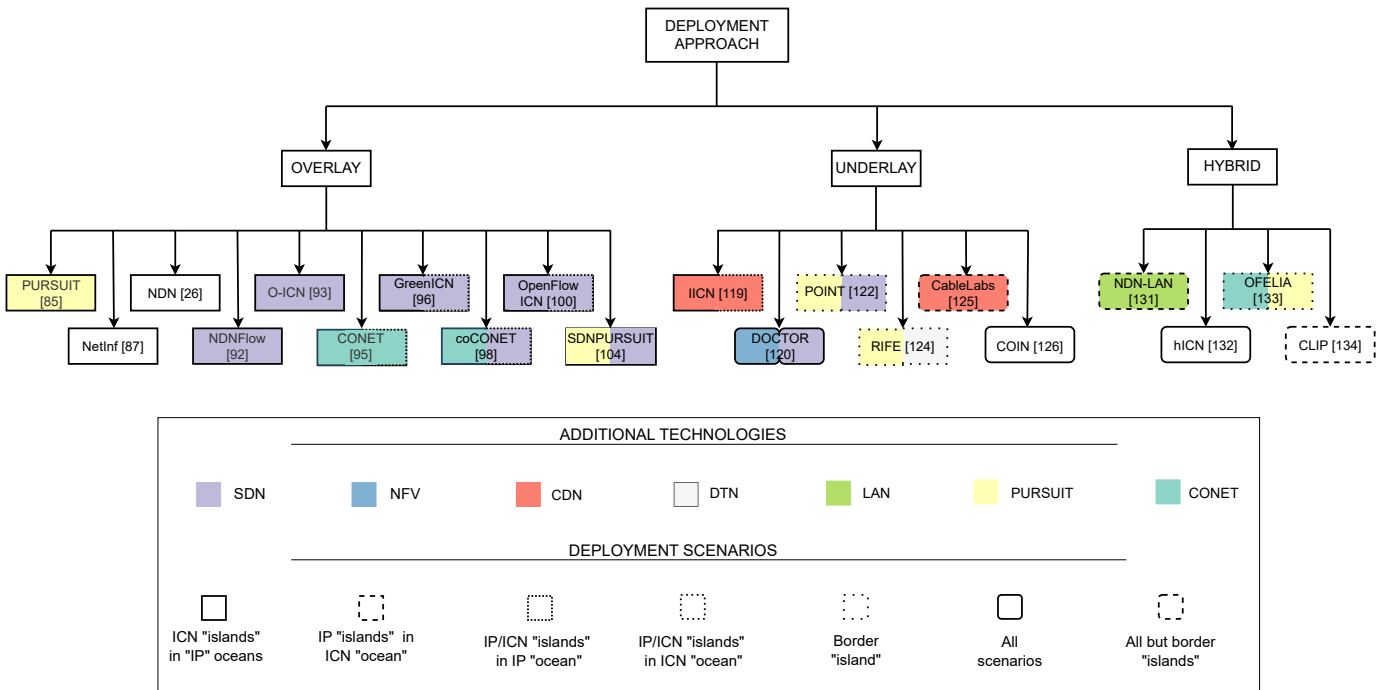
DEPLOYMENT APPROACH

OVERLAY

UNDERLAY

HYBRID

PURSUIT [85]

NetInf [87]

NDN [26]

NDNFlow [92]

O-ICN [93]

CONET [95]

GreenICN [96]

coCONET [98]

OpenFlow ICN [100]

SDNPURSUIT [104]

IICN [119]

DOCTOR [120]

POINT [122]

RIFE [124]

CableLabs [125]

COIN [126]

NDN-LAN [131]

hICN [132]

OFELIA [133]

CLIP [134]

ADDITIONAL TECHNOLOGIES

SDN

NFV

CDN

DTN

LAN

PURSUIT

CONET

DEPLOYMENT SCENARIOS

ICN "islands" in "IP" oceans

IP "islands" in ICN "ocean"

IP/ICN "islands" in IP "ocean"

IP/ICN "islands" in ICN "ocean"

Border "island"

All scenarios

All but border "islands"